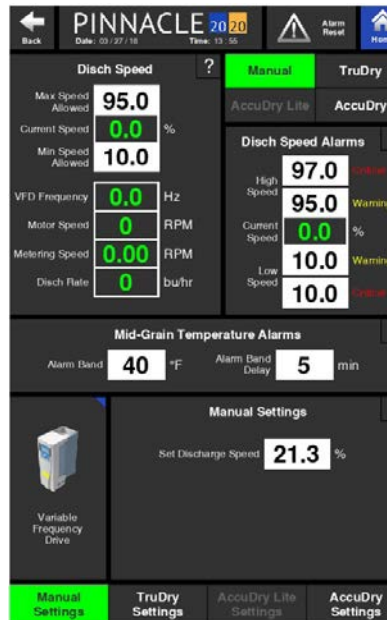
Back

PINNACLE 2020

Date: 03 / 27 / 18 Time: 13 : 55

Alarm Reset

Hom

Disch Speed

?

Max Speed Allowed 95.0

Current Speed 0.0 %

Min Speed Allowed 10.0

VFD Frequency 0.0 Hz

Motor Speed 0 RPM

Metering Speed 0.00 RPM

Disch Rate 0 bu/hr

Manual

TruDry

AccuDry Lite

AccuDry

Disch Speed Alarms

High Speed 97.0 Critica

95.0 Warnin

Current Speed 0.0 %

Low Speed 10.0 Warnin

10.0 Critica

Mid-Grain Temperature Alarms

Alarm Band 40 °F

Alarm Band Delay 5 min

Variable Frequency Drive

Manual Settings

Set Discharge Speed 21.3 %

Manual Settings

TruDry Settings

AccuDry Lite Settings

AccuDry Settings